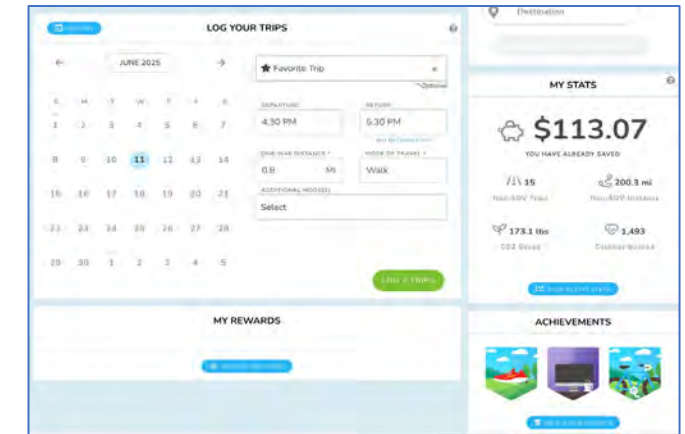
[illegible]

LOG YOUR TRIPS

JUNE 2025

| S | M | T | W | T | F | S |
|---|---|---|---|---|---|---|
| 1 | 2 | 3 | 4 | 5 | 6 | 7 |
| 8 | 9 | 10 | 11 | 12 | 13 | 14 |
| 15 | 16 | 17 | 18 | 19 | 20 | 21 |
| 22 | 23 | 24 | 25 | 26 | 27 | 28 |
| 29 | 30 | 1 | 2 | 3 | 4 | 5 |

Favorite Trip

*Optional

DEPARTURE
4:30 PM

RETURN
5:30 PM

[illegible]

ONE WAY DISTANCE *
0.8 Mi

MODE OF TRAVEL *
Walk

ADDITIONAL MODE(S)
Select

LOG 2 TRIPS

MY REWARDS

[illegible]

Destination

MY STATS

$113.07

YOU HAVE ALREADY SAVED

15
Non-SOV Trips

200.3 mi
Non-SOV Distance

173.1 lbs
CO2 Saved

1,493
Calories Burned

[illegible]

ACHIEVEMENTS

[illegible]